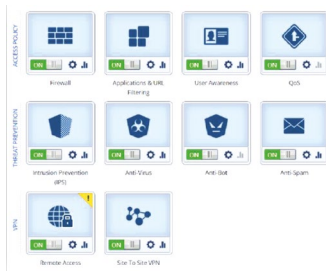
ACCESS POLICY

ON
Firewall

ON
Applications & URL Filtering

ON
User Awareness

ON
QoS

THREAT PREVENTION

ON
Intrusion Prevention (IPS)

ON
Anti-Virus

ON
Anti-Bot

ON
Anti-Spam

VPN

ON
Remote Access

ON
Site To Site VPN